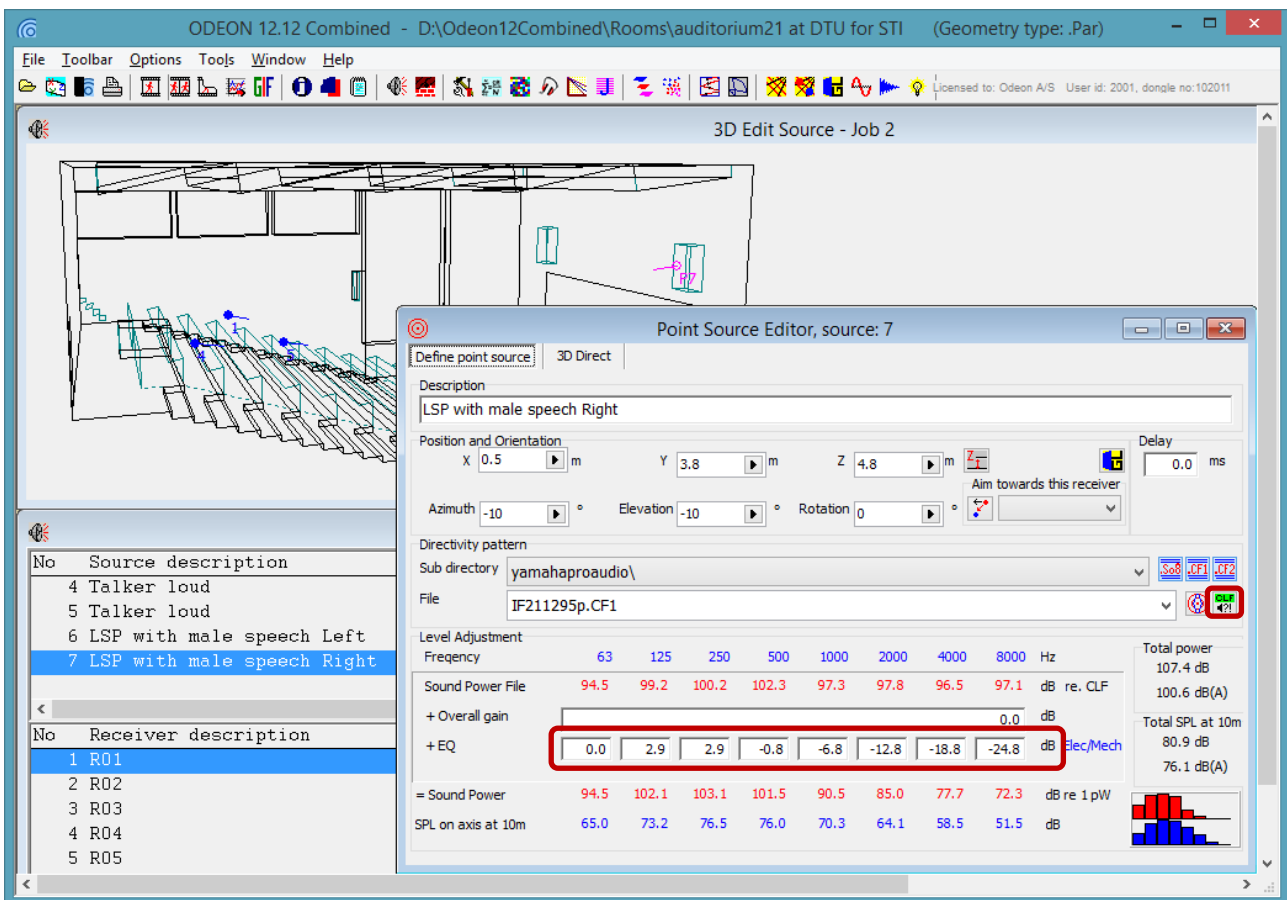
ODEON 12.12 Combined - D:\Odeon12Combined\Rooms\auditorium21 at DTU for STI (Geometry type: .Par)

File Toolbar Options Tools Window Help

GIF

Licensed to: Odeon A/S User id: 2001, dongle no:102011

3D Edit Source - Job 2

1
4
5
P7

| No | Source description |
|---|---|
| 4 | Talker loud |
| 5 | Talker loud |
| 6 | LSP with male speech Left |
| 7 | LSP with male speech Right |

| No | Receiver description |
|---|---|
| 1 | R01 |
| 2 | R02 |
| 3 | R03 |
| 4 | R04 |
| 5 | R05 |

Point Source Editor, source: 7

Define point source 3D Direct

Description
LSP with male speech Right

Position and Orientation
X 0.5 m Y 3.8 m Z 4.8 m

Delay
0.0 ms

Azimuth -10 ° Elevation -10 ° Rotation 0 °
Aim towards this receiver

Directivity pattern
Sub directory yamahaproaudio\
File IF211295p.CF1
.So8 .CF1 .CF2
CLF

Level Adjustment

| Freqency | 63 | 125 | 250 | 500 | 1000 | 2000 | 4000 | 8000 | Hz |
|---|---|---|---|---|---|---|---|---|---|
| Sound Power File | 94.5 | 99.2 | 100.2 | 102.3 | 97.3 | 97.8 | 96.5 | 97.1 | dB re. CLF |
| + Overall gain | | | | | | | | 0.0 | dB |
| + EQ | 0.0 | 2.9 | 2.9 | -0.8 | -6.8 | -12.8 | -18.8 | -24.8 | dB Elec/Mech |
| = Sound Power | 94.5 | 102.1 | 103.1 | 101.5 | 90.5 | 85.0 | 77.7 | 72.3 | dB re 1 pW |
| SPL on axis at 10m | 65.0 | 73.2 | 76.5 | 76.0 | 70.3 | 64.1 | 58.5 | 51.5 | dB |

Total power
107.4 dB
100.6 dB(A)

Total SPL at 10m
80.9 dB
76.1 dB(A)